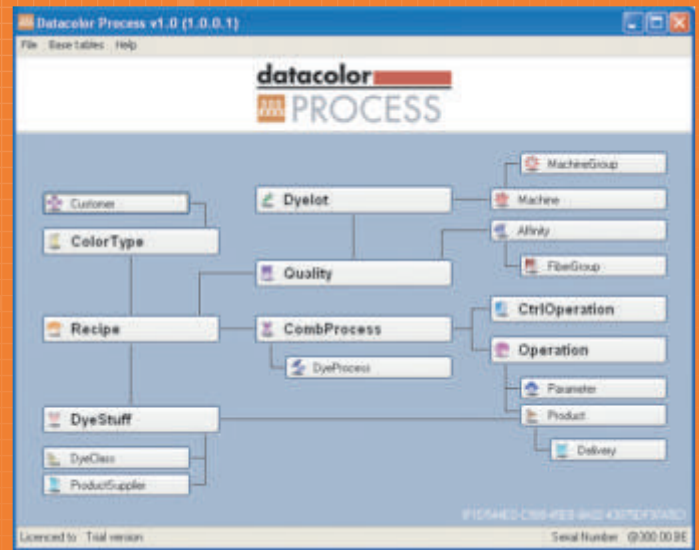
Datacolor Process v1.0 (1.0.0.1)

File Base tables Help

datacolor
PROCESS

Customer

ColorType

Recipe

DyeStuff

DyeClass

ProductSupplier

Dyelot

Quality

CombProcess

DyeProcess

MachineGroup

Machine

Affinity

FiberGroup

CtrlOperation

Operation

Parameter

Product

Delivery

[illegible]

Licenced to : Trial version

Serial Number : @300.00.BE